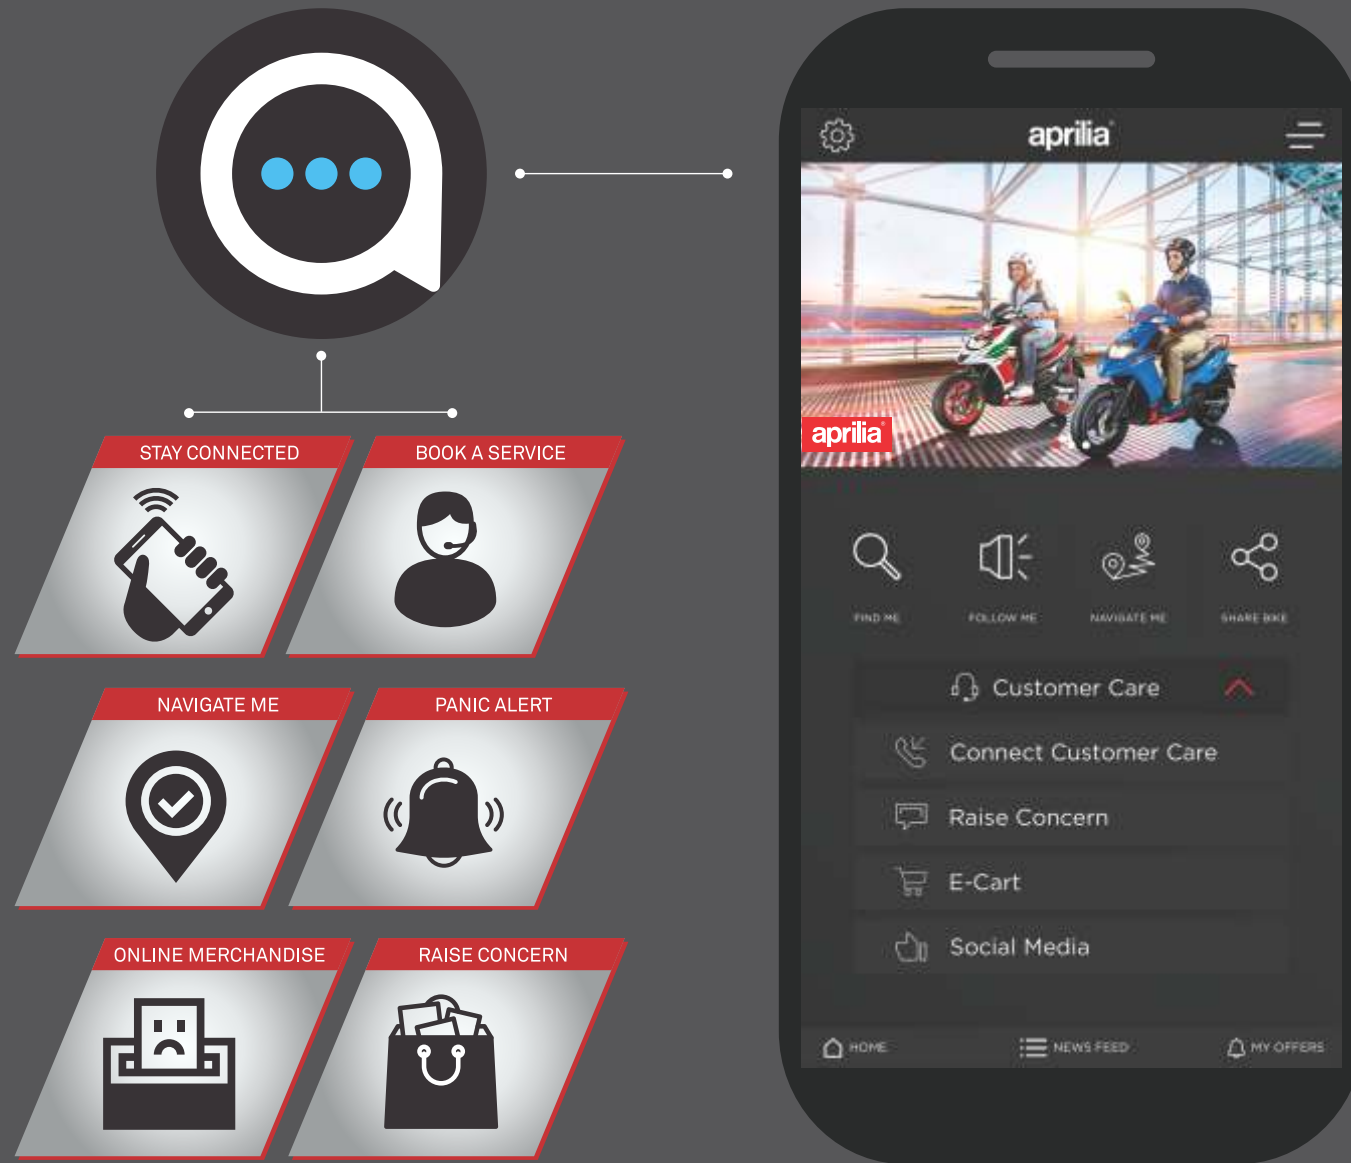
STAY CONNECTED

BOOK A SERVICE

NAVIGATE ME

PANIC ALERT

ONLINE MERCHANDISE

RAISE CONCERN

aprilia

aprilia

FIND ME

FOLLOW ME

NAVIGATE ME

SHARE BIKE

Customer Care

Connect Customer Care

Raise Concern

E-Cart

Social Media

HOME

NEWS FEED

MY OFFERS